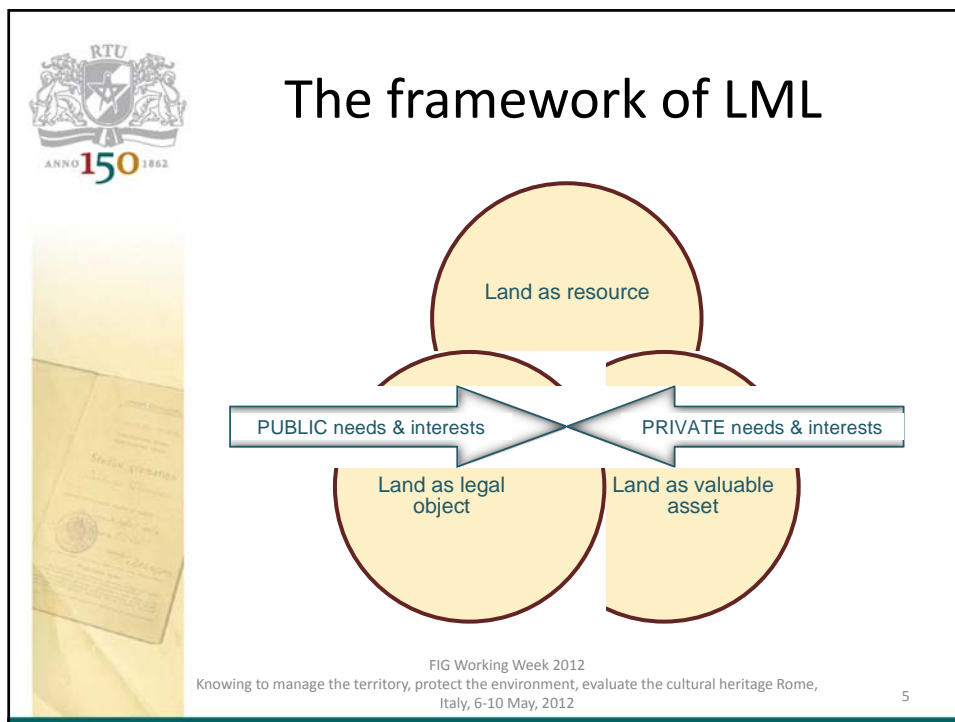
RTU
ANNO 150 1862

The framework of LML

Land as resource

PUBLIC needs & interests

PRIVATE needs & interests

Land as legal object

Land as valuable asset

FIG Working Week 2012
Knowing to manage the territory, protect the environment, evaluate the cultural heritage Rome, Italy, 6-10 May, 2012

5